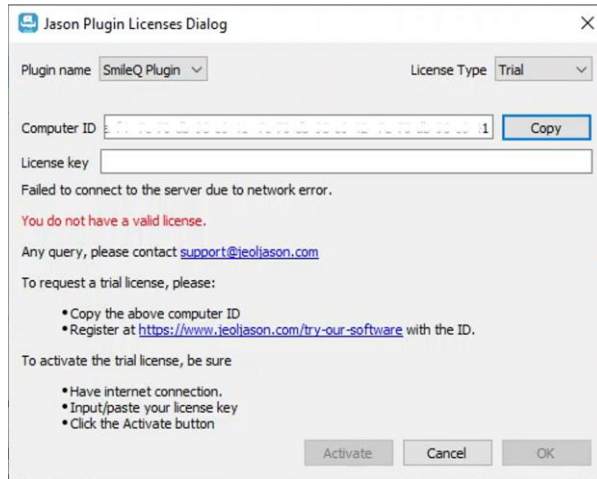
Jason Plugin Licenses Dialog

×

Plugin name SmileQ Plugin

License Type Trial

Computer ID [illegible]1 Copy

License key

Failed to connect to the server due to network error.

You do not have a valid license.

Any query, please contact support@jeoljason.com

To request a trial license, please:

• Copy the above computer ID
• Register at https://www.jeoljason.com/try-our-software with the ID.

To activate the trial license, be sure

• Have internet connection.
• Input/paste your license key
• Click the Activate button

Activate Cancel OK